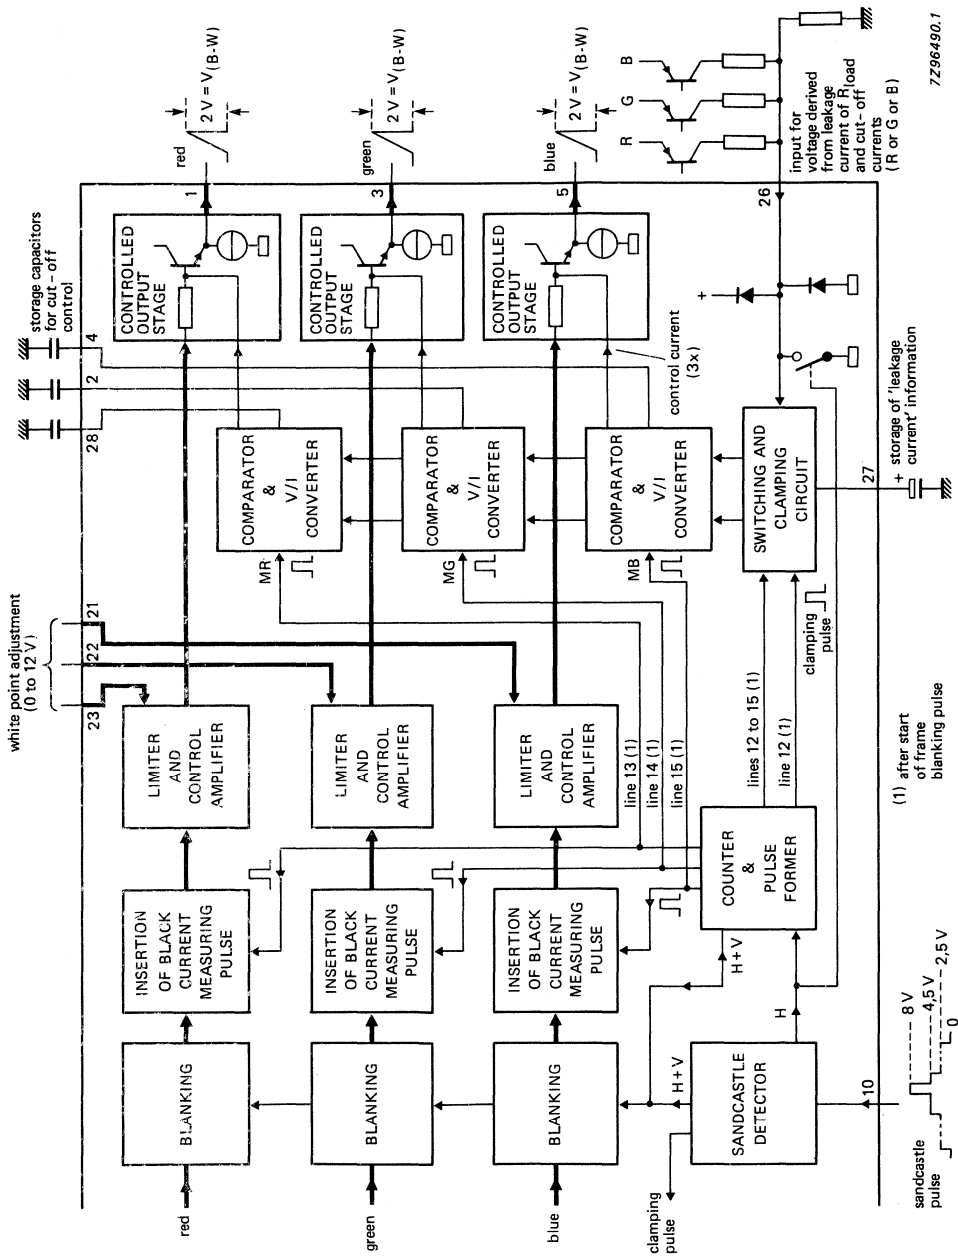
7Z96490.1

red
$2V = V_{(B-W)}$
1
green
$2V = V_{(B-W)}$
3
blue
$2V = V_{(B-W)}$
5

B
G
R

input for voltage derived from leakage current of $R_{load}$ and cut-off currents (R or G or B)

26

storage capacitors for cut-off control
4
2
28

CONTROLLED OUTPUT STAGE
CONTROLLED OUTPUT STAGE
CONTROLLED OUTPUT STAGE

control current (3x)

+

storage of 'leakage current' information
27
+

COMPARATOR & V/I CONVERTER
COMPARATOR & V/I CONVERTER
COMPARATOR & V/I CONVERTER

SWITCHING AND CLAMPING CIRCUIT

MR
MG
MB

white point adjustment (0 to 12 V)
21
22
23

clamping pulse

LIMITER AND CONTROL AMPLIFIER
LIMITER AND CONTROL AMPLIFIER
LIMITER AND CONTROL AMPLIFIER

line 13 (1)
line 14 (1)
line 15 (1)
lines 12 to 15 (1)
line 12 (1)

(1) after start of frame blanking pulse

INSERTION OF BLACK CURRENT MEASURING PULSE
INSERTION OF BLACK CURRENT MEASURING PULSE
INSERTION OF BLACK CURRENT MEASURING PULSE

COUNTER & PULSE FORMER

H + V
H

BLANKING
BLANKING
BLANKING

SANDCASTLE DETECTOR

H + V
10

8 V
4,5 V
2,5 V
0

red
green
blue
clamping pulse
sandcastle pulse